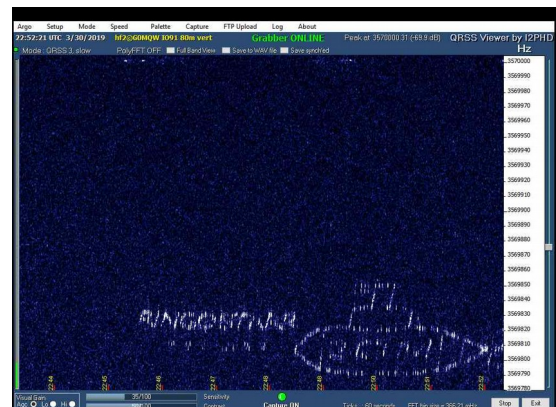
Argo Setup Mode Speed Palette Capture FTP Upload Log About

22:52:21 UTC 3/30/2019 hf2@G0MQW IO91 80m vert Grabber ONLINE Peak at 3570000.31 (-69.9 dB) QRSS Viewer by I2PHD

Mode : QRSS 3, slow PolyFFT OFF Full Band View Save to WAV file Save synched

Hz

3570000
3569990
3569980
3569970
3569960
3569950
3569940
3569930
3569920
3569910
3569900
3569890
3569880
3569870
3569860
3569850
3569840
3569830
3569820
3569810
3569800
3569790
3569780

22:44 22:45 22:46 22:47 22:48 22:49 22:50 22:51 22:52

Visual Gain 35/100 Sensitivity
Agc Lo Hi Contrast Capture ON Ticks : 60 seconds FFT bin size = 366.21 mHz Stop Exit